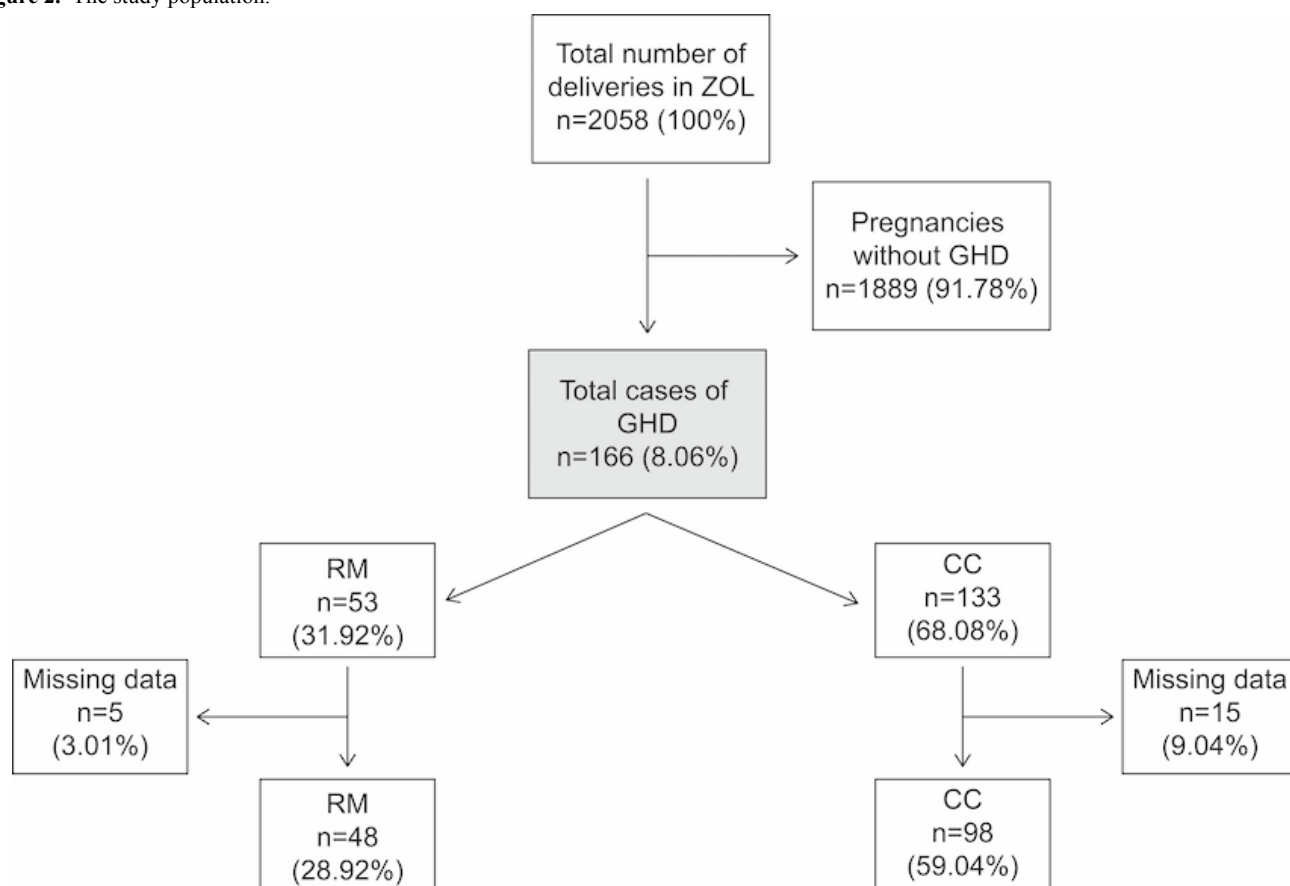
gure 2. The study population.

Total number of deliveries in ZOL n=2058 (100%)

Pregnancies without GHD n=1889 (91.78%)

Total cases of GHD n=166 (8.06%)

RM n=53 (31.92%)

CC n=133 (68.08%)

Missing data n=5 (3.01%)

Missing data n=15 (9.04%)

RM n=48 (28.92%)

CC n=98 (59.04%)